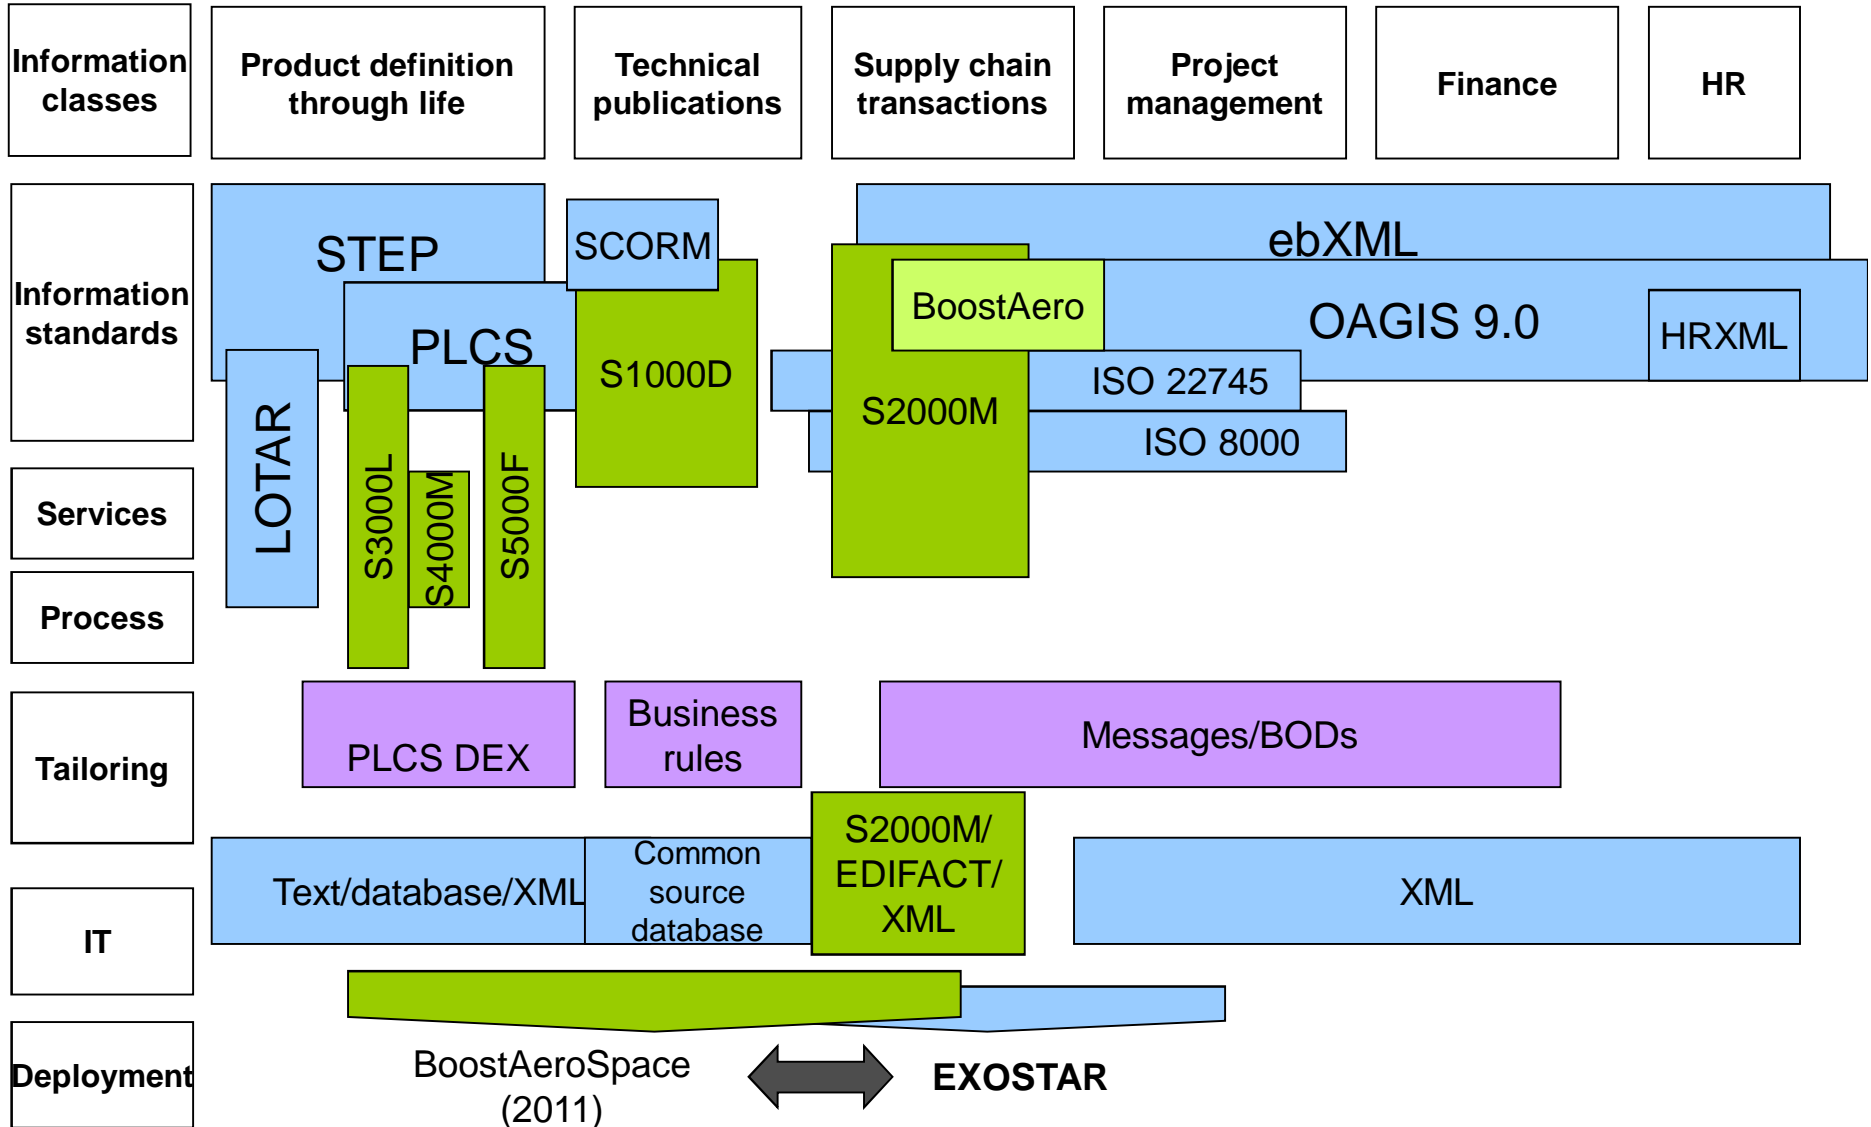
Information classes

Product definition through life

Technical publications

Supply chain transactions

Project management

Finance

HR

Information standards

STEP

SCORM

ebXML

PLCS

S1000D

BoostAero

OAGIS 9.0

HRXML

LOTAR

S3000L

S4000M

S5000F

S2000M

ISO 22745

ISO 8000

Services

Process

Tailoring

PLCS DEX

Business rules

Messages/BODs

IT

Text/database/XML

Common source database

S2000M/ EDIFACT/ XML

XML

Deployment

BoostAeroSpace (2011)

EXOSTAR